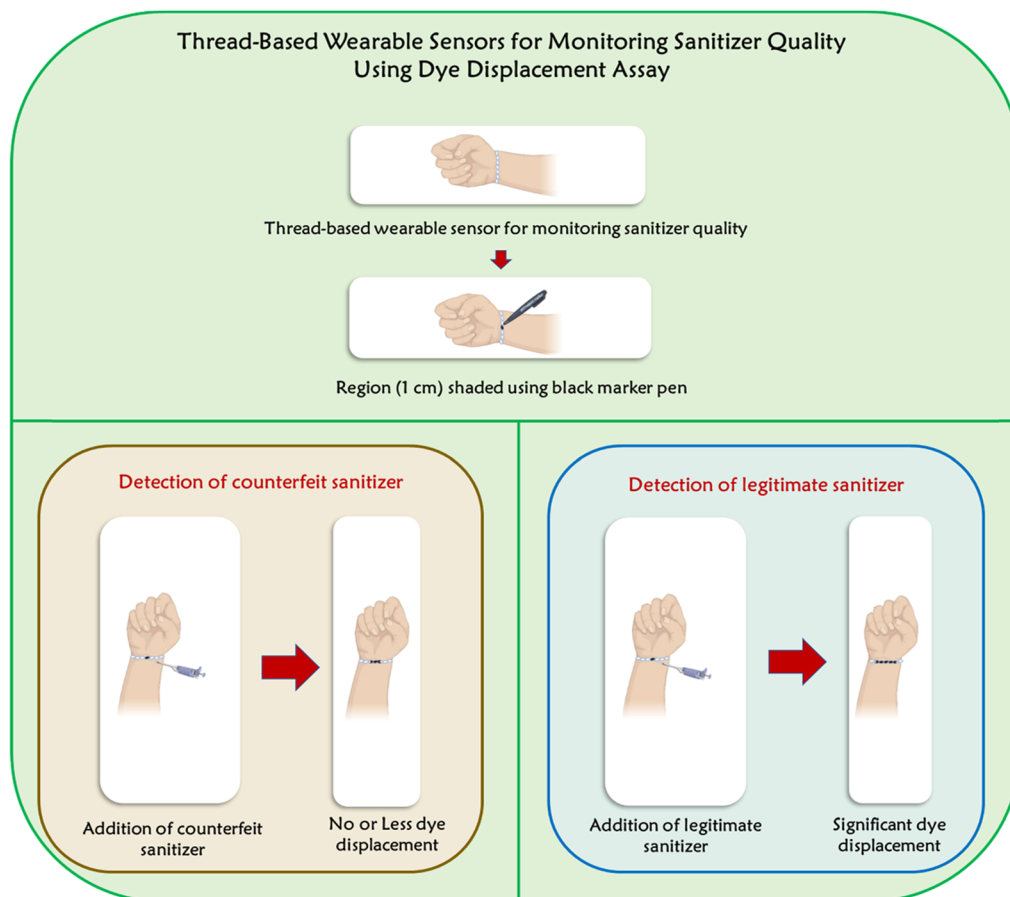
Thread-Based Wearable Sensors for Monitoring Sanitizer Quality Using Dye Displacement Assay

Thread-based wearable sensor for monitoring sanitizer quality

Region (1 cm) shaded using black marker pen

Detection of counterfeit sanitizer

Addition of counterfeit sanitizer

No or Less dye displacement

Detection of legitimate sanitizer

Addition of legitimate sanitizer

Significant dye displacement